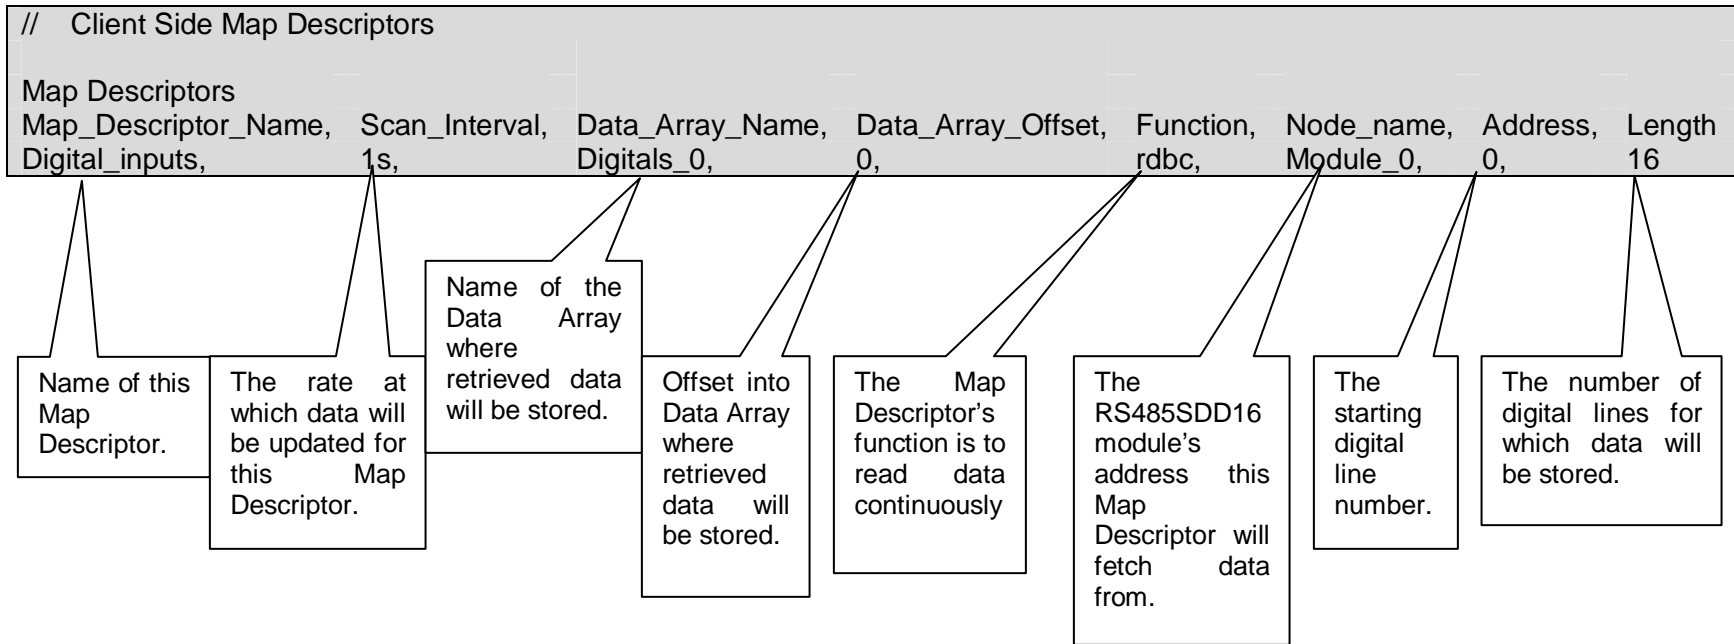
// Client Side Map Descriptors

Map Descriptors

| Map_Descriptor_Name, | Scan_Interval, | Data_Array_Name, | Data_Array_Offset, | Function, | Node_name, | Address, | Length |
|---|---|---|---|---|---|---|---|
| Digital_inputs, | 1s, | Digitals_0, | 0, | rdbc, | Module_0, | 0, | 16 |

Name of this Map Descriptor.

The rate at which data will be updated for this Map Descriptor.

Name of the Data Array where retrieved data will be stored.

Offset into Data Array where retrieved data will be stored.

The Map Descriptor's function is to read data continuously

The RS485SDD16 module's address this Map Descriptor will fetch data from.

The starting digital line number.

The number of digital lines for which data will be stored.